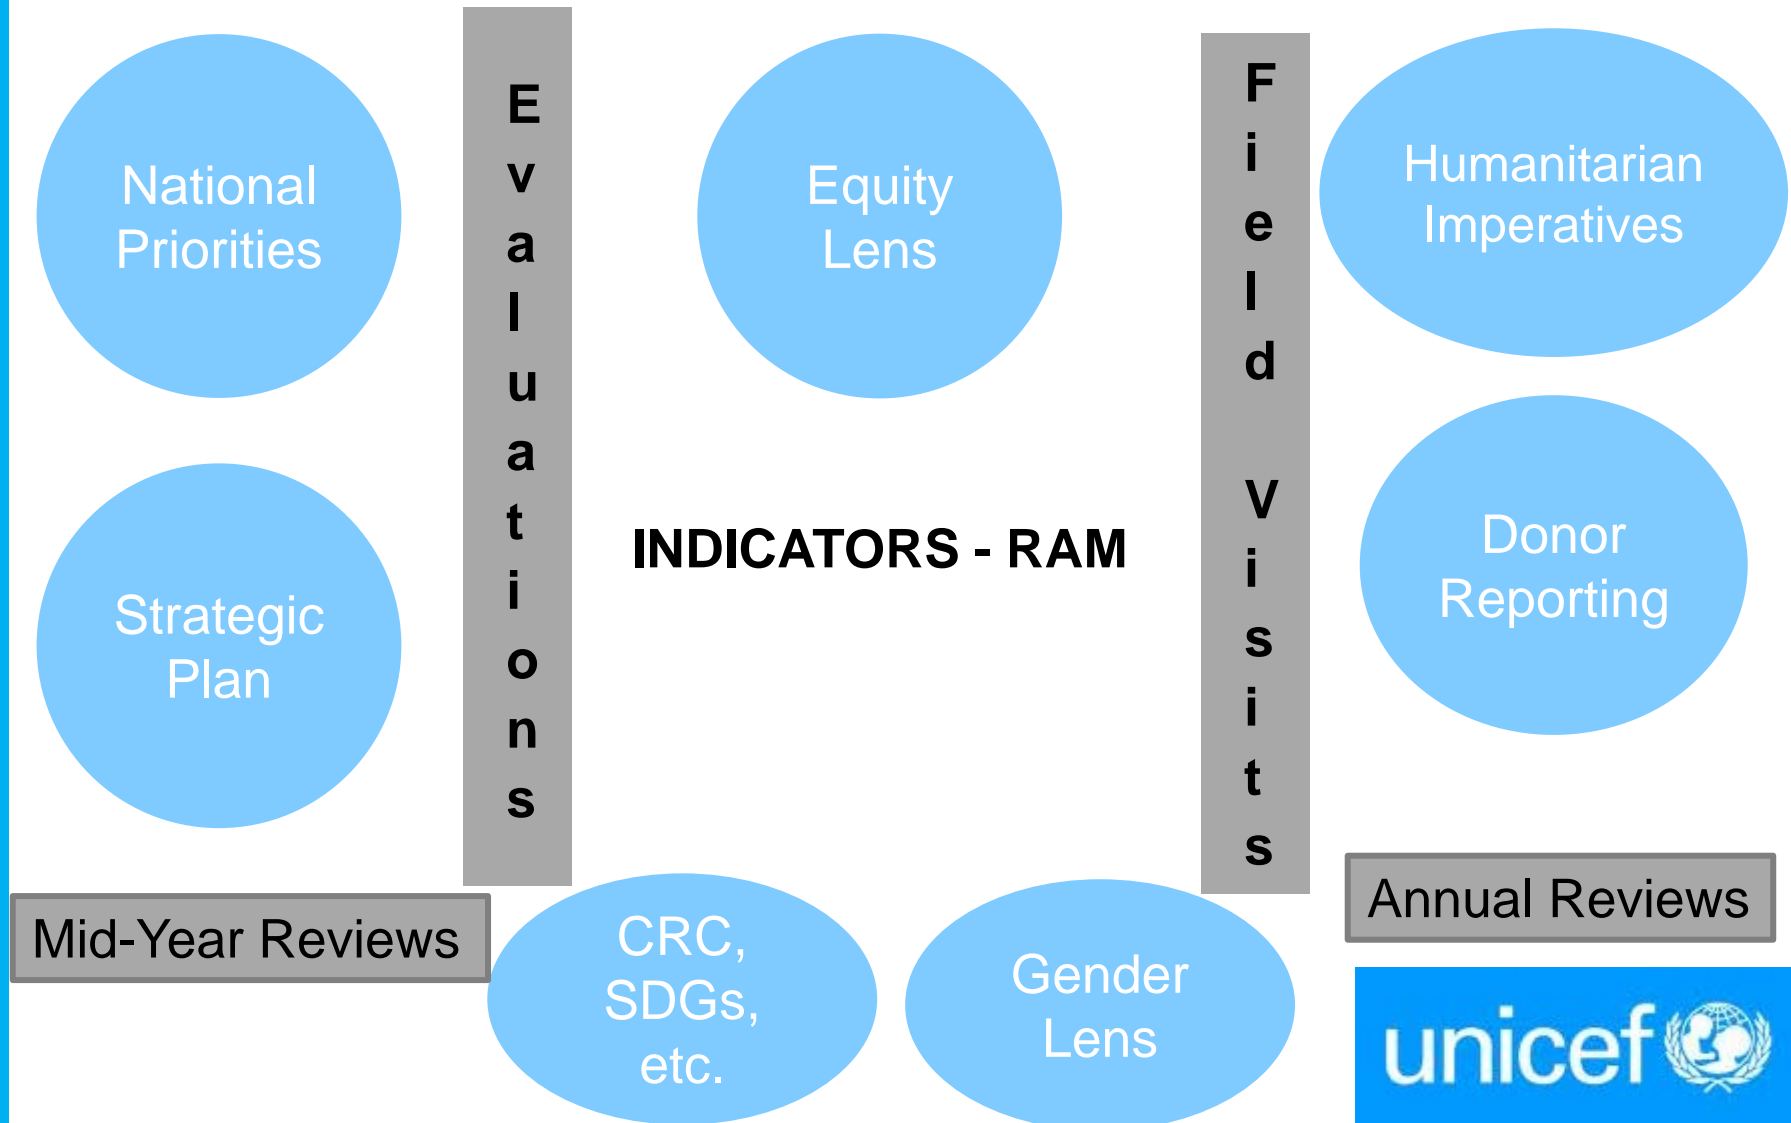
National Priorities

Evaluations

Equity Lens

Field Visits

Humanitarian Imperatives

Strategic Plan

INDICATORS - RAM

Donor Reporting

Mid-Year Reviews

CRC, SDGs, etc.

Gender Lens

Annual Reviews

unicef